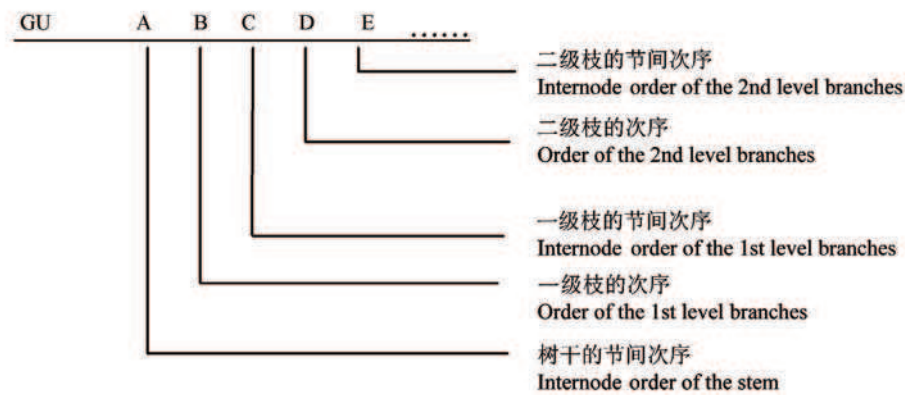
GU A B C D E ……

二级枝的节间次序
Internode order of the 2nd level branches

二级枝的次序
Order of the 2nd level branches

一级枝的节间次序
Internode order of the 1st level branches

一级枝的次序
Order of the 1st level branches

树干的节间次序
Internode order of the stem